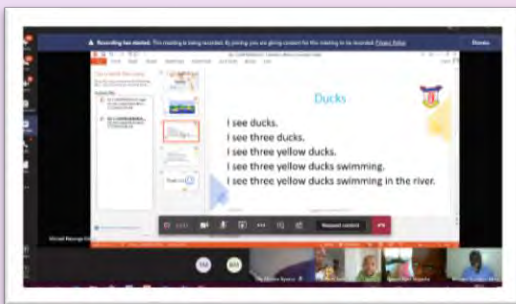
Recording has started. This meeting is being recorded. By joining, you are giving consent for this meeting to be recorded. Privacy Policy

Dismiss

Ducks

I see ducks.
I see three ducks.
I see three yellow ducks.
I see three yellow ducks swimming.
I see three yellow ducks swimming in the river.

Request control

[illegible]